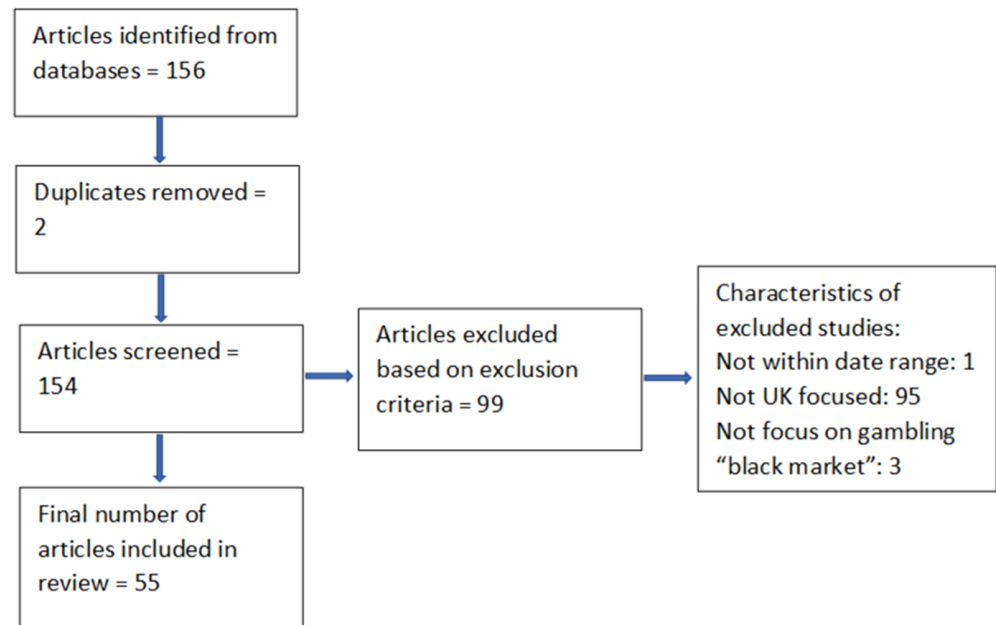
Articles identified from databases = 156

Duplicates removed = 2

Articles screened = 154

Articles excluded based on exclusion criteria = 99

Characteristics of excluded studies:
Not within date range: 1
Not UK focused: 95
Not focus on gambling “black market”: 3

Final number of articles included in review = 55